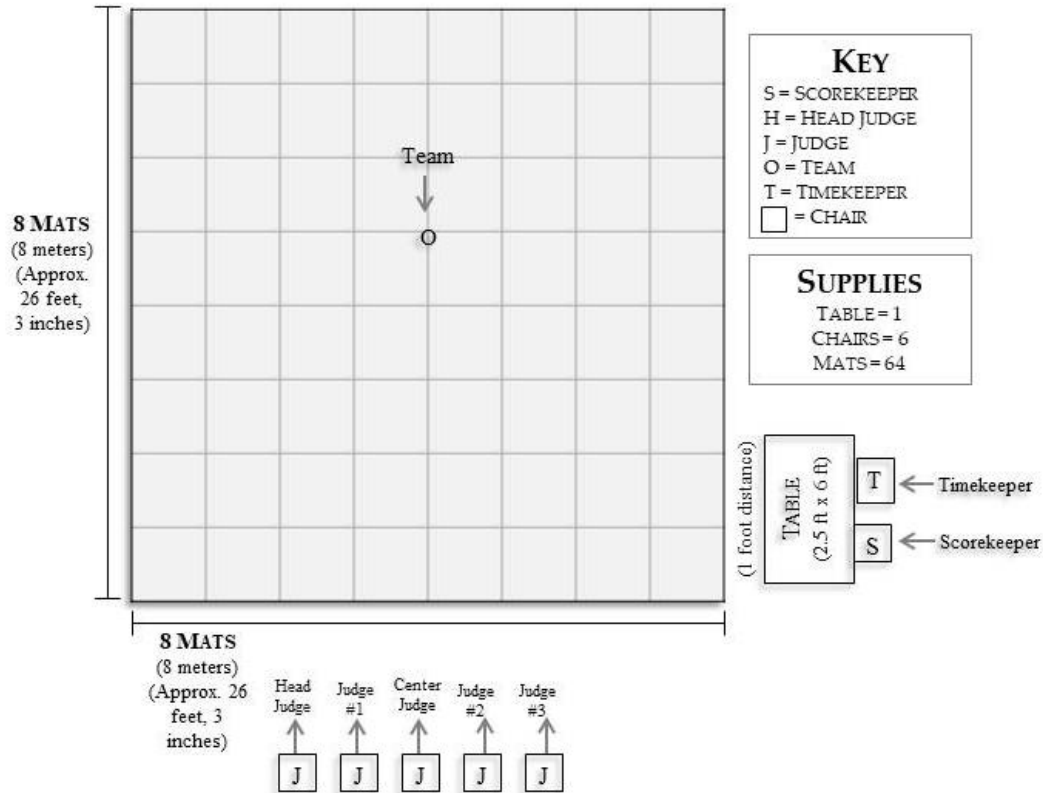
8 MATS
(8 meters)
(Approx. 26 feet, 3 inches)

Team

O

KEY
S = SCOREKEEPER
H = HEAD JUDGE
J = JUDGE
O = TEAM
T = TIMEKEEPER
= CHAIR

SUPPLIES
TABLE = 1
CHAIRS = 6
MATS = 64

(1 foot distance)

TABLE
(2.5 ft x 6 ft)

T

S

Timekeeper

Scorekeeper

8 MATS
(8 meters)
(Approx. 26 feet, 3 inches)

Head Judge

Judge #1

Center Judge

Judge #2

Judge #3

J

J

J

J

J